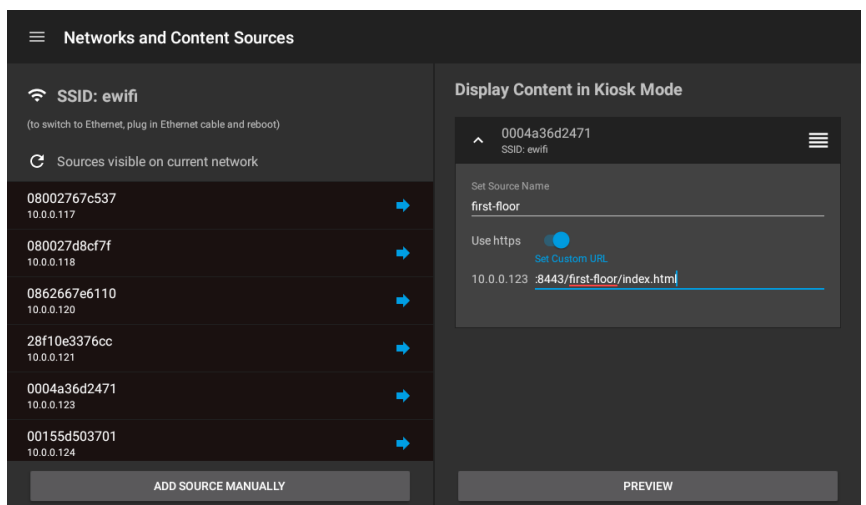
Networks and Content Sources

SSID: ewifi

(to switch to Ethernet, plug in Ethernet cable and reboot)

Sources visible on current network

08002767c537
10.0.0.117

080027d8cf7f
10.0.0.118

0862667e6110
10.0.0.120

28f10e3376cc
10.0.0.121

0004a36d2471
10.0.0.123

00155d503701
10.0.0.124

ADD SOURCE MANUALLY

Display Content in Kiosk Mode

0004a36d2471
SSID: ewifi

Set Source Name
first-floor

Use https

Set Custom URL

10.0.0.123 :8443/first-floor/index.html

PREVIEW